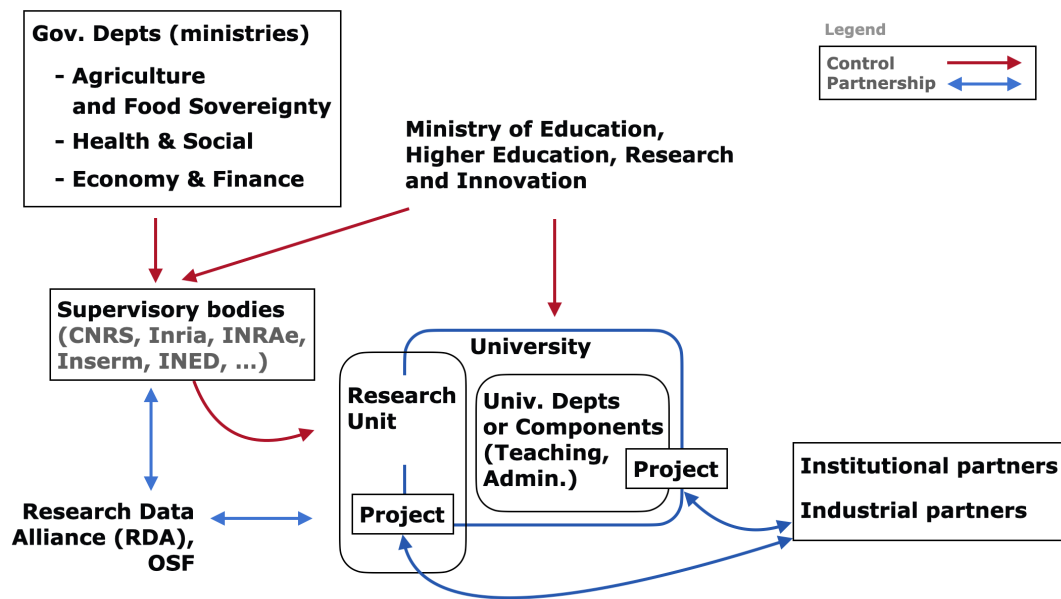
Gov. Depts (ministries)

- Agriculture and Food Sovereignty
- Health & Social
- Economy & Finance

Legend

Control

Partnership

Ministry of Education, Higher Education, Research and Innovation

Supervisory bodies (CNRS, Inria, INRAe, Inserm, INED, ...)

University

Research Unit

Univ. Depts or Components (Teaching, Admin.)

Project

Project

Institutional partners

Industrial partners

Research Data Alliance (RDA), OSF